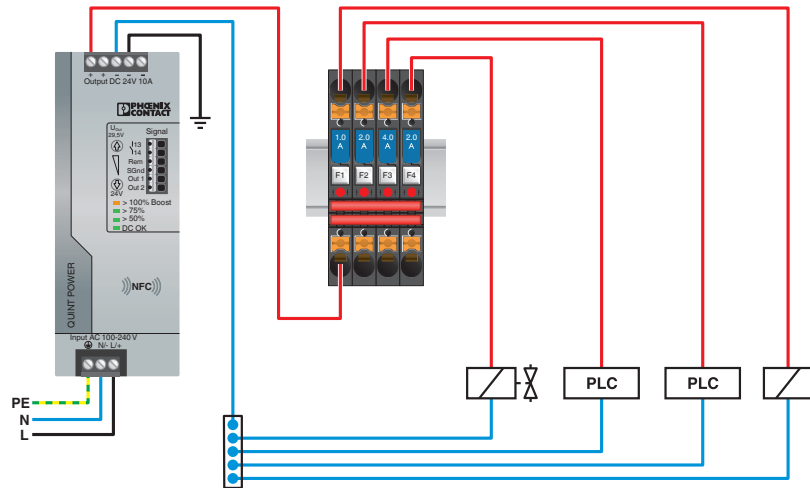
+ + − − −
Output DC 24V 10A

PHOENIX CONTACT

$U_{Out}$
28.5V
24V

Signal
13
14
Rem
SGnd
Out 1
Out 2

> 100% Boost
> 75%
> 50%
DC OK

NFC

QUINT POWER

Input AC 100-240 V
N/- L/+

PE
N
L

1.0 A
2.0 A
4.0 A
2.0 A

F1
F2
F3
F4

PLC
PLC